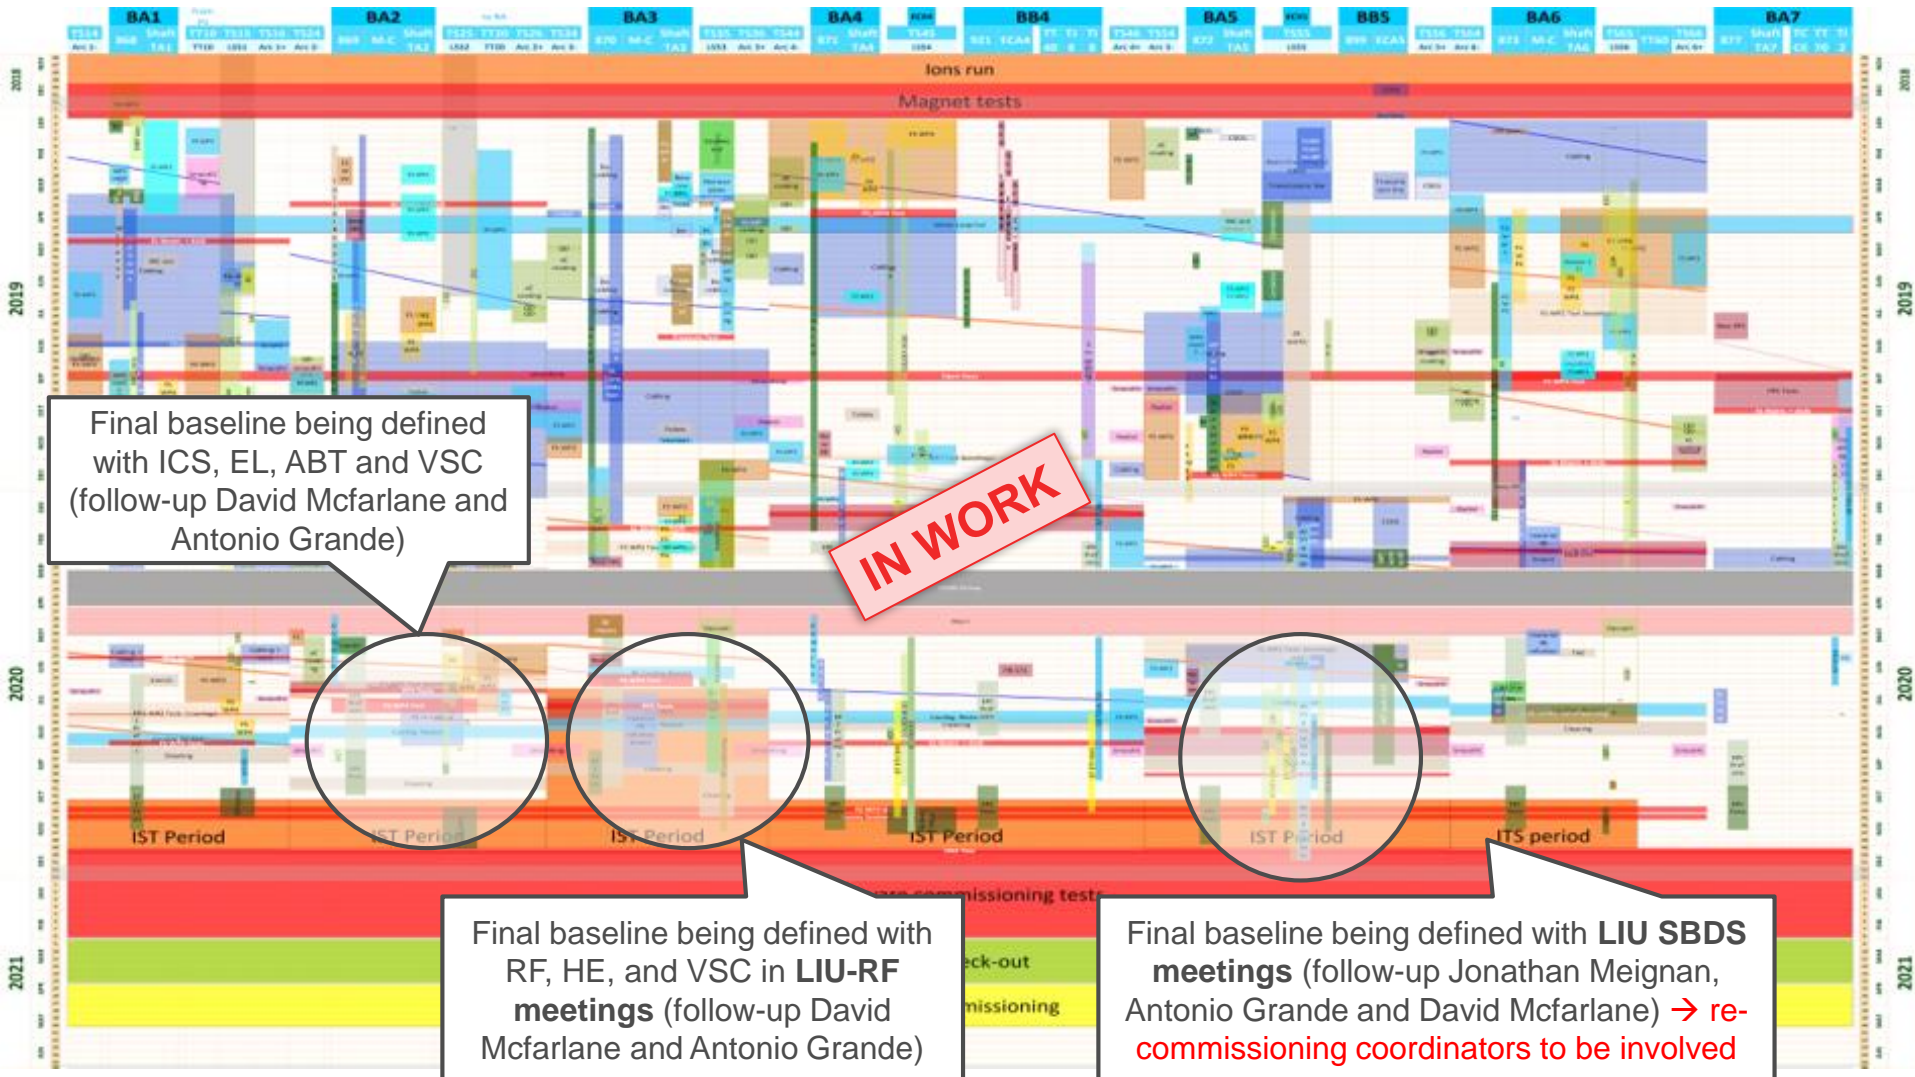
BA1 BA2 BA3 BA4 BB4 BA5 BB5 BA6 BA7

Ions run

Magnet tests

2019

2020

2021

Final baseline being defined with ICS, EL, ABT and VSC (follow-up David Mcfarlane and Antonio Grande)

IN WORK

IST Period

IST Period

IST Period

IST Period

IST Period

ITS period

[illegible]commissioning tests

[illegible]ck-out

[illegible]missioning

Final baseline being defined with RF, HE, and VSC in **LIU-RF meetings** (follow-up David Mcfarlane and Antonio Grande)

Final baseline being defined with **LIU SBDS meetings** (follow-up Jonathan Meignan, Antonio Grande and David Mcfarlane) → re-commissioning coordinators to be involved